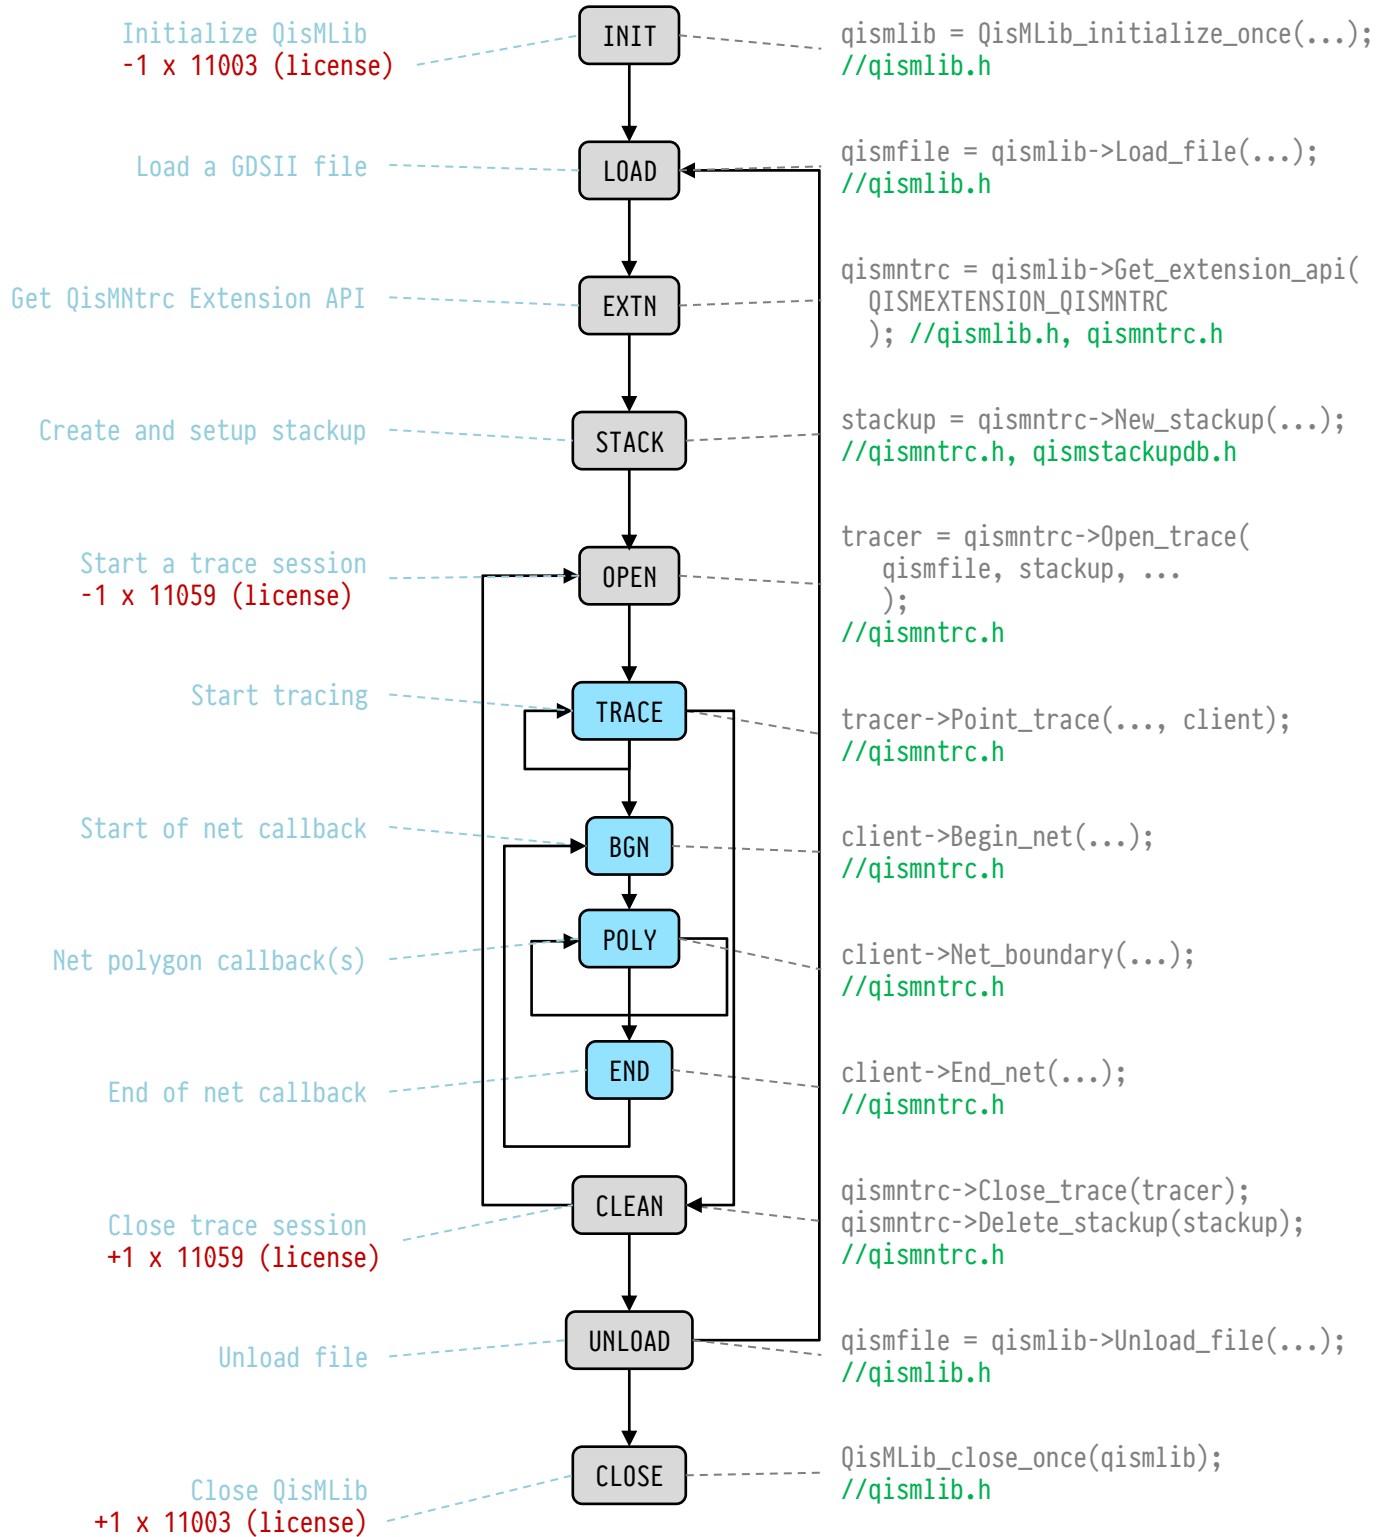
Initialize QisMLib
-1 x 11003 (license)

INIT

qismlib = QisMLib_initialize_once(...);
//qismlib.h

Load a GDSII file

LOAD

qismfile = qismlib->Load_file(...);
//qismlib.h

Get QisMNtrc Extension API

EXTN

qismntrc = qismlib->Get_extension_api(
QISMEXTENSION_QISMNTRC
); //qismlib.h, qismntrc.h

Create and setup stackup

STACK

stackup = qismntrc->New_stackup(...);
//qismntrc.h, qismstackupdb.h

Start a trace session
-1 x 11059 (license)

OPEN

tracer = qismntrc->Open_trace(
qismfile, stackup, ...
);
//qismntrc.h

Start tracing

TRACE

tracer->Point_trace(..., client);
//qismntrc.h

Start of net callback

BGN

client->Begin_net(...);
//qismntrc.h

Net polygon callback(s)

POLY

client->Net_boundary(...);
//qismntrc.h

End of net callback

END

client->End_net(...);
//qismntrc.h

CLEAN

Close trace session
+1 x 11059 (license)

qismntrc->Close_trace(tracer);
qismntrc->Delete_stackup(stackup);
//qismntrc.h

Unload file

UNLOAD

qismfile = qismlib->Unload_file(...);
//qismlib.h

CLOSE

QisMLib_close_once(qismlib);
//qismlib.h

Close QisMLib
+1 x 11003 (license)